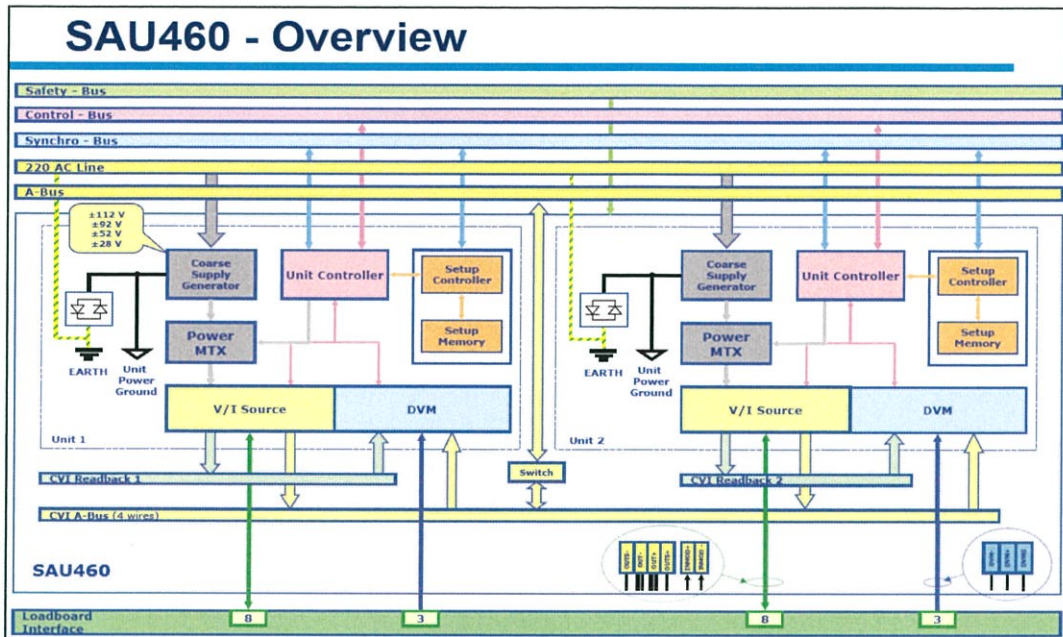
SAU460 - Overview

Safety - Bus
Control - Bus
Synchro - Bus
220 AC Line
A-Bus

±112 V
±92 V
±52 V
±28 V

Coarse Supply Generator
Unit Controller
Setup Controller
Setup Memory
Power MTX
EARTH
Unit Power Ground
V/I Source
DVM
Unit 1

Coarse Supply Generator
Unit Controller
Setup Controller
Setup Memory
Power MTX
EARTH
Unit Power Ground
V/I Source
DVM
Unit 2

Switch
CVI Readback 1
CVI Readback 2
CVI A-Bus (4 wires)

SAU460

Loadboard Interface
8
3
8
3